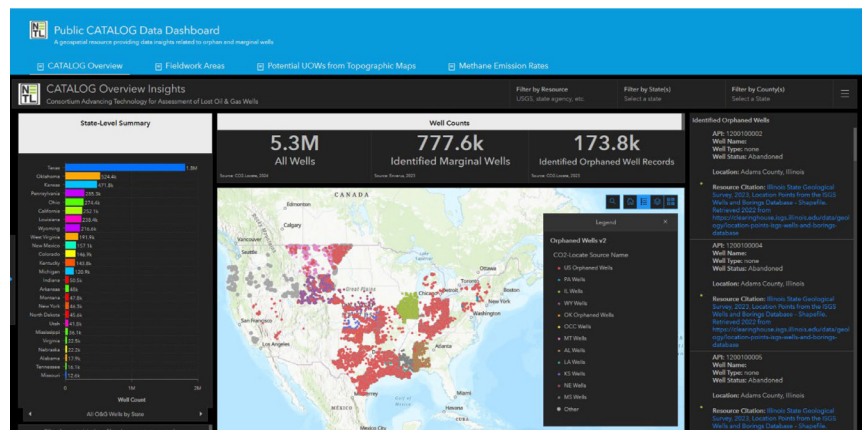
Public CATALOG Data Dashboard
A geospatial resource providing data insights related to orphan and marginal wells

CATALOG Overview | Fieldwork Areas | Potential UOWs from Topographic Maps | Methane Emission Rates

CATALOG Overview Insights
Consortium Advancing Technology for Assessment of Lost Oil & Gas Wells

Filter by Resource
USGS, state agency, etc.

Filter by State(s)
Select a state

Filter by County(s)
Select a State

State-Level Summary

Texas 1.9M
Oklahoma 524.4k
Kansas 471.8k
Pennsylvania 285.9k
Ohio 274.4k
California 252.1k
Louisiana 235.4k
Wyoming 216.6k
West Virginia 191.9k
New Mexico 157.7k
Colorado 146.9k
Kentucky 143.6k
Michigan 120.9k
Indiana 50.5k
Arkansas 49k
Montana 47.8k
New York 46.3k
North Dakota 45.6k
Utah 41.9k
Mississippi 36.1k
Virginia 22.5k
Nebraska 22.2k
Alabama 17.9k
Tennessee 16.1k
Missouri 12.6k

0 1M 2M
Well Count

All O&G Wells by State

Well Counts

5.3M
All Wells
Source: CO2-Locate, 2024

777.6k
Identified Marginal Wells
Source: Enverus, 2021

173.8k
Identified Orphaned Well Records
Source: CO2-Locate, 2024

CANADA
Edmonton
Calgary
Vancouver
Great Lakes
Ottawa
Boston
New York
Washington
Atlanta
MEXICO
Monterrey

Legend
Orphaned Wells v2
CO2-Locate Source Name
US Orphaned Wells
PA Wells
IL Wells
WY Wells
OK Orphaned Wells
OCC Wells
MT Wells
AL Wells
LA Wells
KS Wells
NE Wells
MS Wells
Other

Identified Orphaned Wells

API: 1200100002
Well Name:
Well Type: none
Well Status: Abandoned

Location: Adams County, Illinois

Resource Citation: Illinois State Geological Survey. 2023. Location Points from the ISGS Wells and Borings Database - Shapefile. Retrieved 2022 from https://clearinghouse.isgs.illinois.edu/data/geology/location-points-isgs-wells-and-borings-database

API: 1200100004
Well Name:
Well Type: none
Well Status: Abandoned

Location: Adams County, Illinois

Resource Citation: Illinois State Geological Survey. 2023. Location Points from the ISGS Wells and Borings Database - Shapefile. Retrieved 2022 from https://clearinghouse.isgs.illinois.edu/data/geology/location-points-isgs-wells-and-borings-database

API: 1200100005
Well Name:
Well Type: none
Well Status: Abandoned

Location: Adams County, Illinois

Resource Citation: Illinois State Geological Survey. 2023. Location Points from the ISGS Wells and Borings Database - Shapefile.